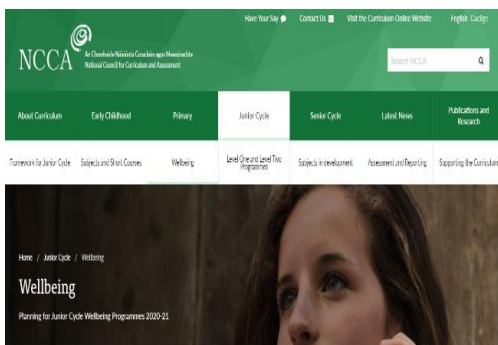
Have Your Say Contact Us Visit the Curriculum Online Website English Gaeilge

NCCA An Chomhairle Náisiúnta Curaclaim agus Measúnachta National Council for Curriculum and Assessment

Search NCCA

About Curriculum Early Childhood Primary Junior Cycle Senior Cycle Latest News Publications and Research

Framework for Junior Cycle Subjects and Short Courses Wellbeing Level One and Level Two Programmes Subjects in development Assessment and Reporting Supporting the Curriculum

Home / Junior Cycle / Wellbeing

Wellbeing

Planning for Junior Cycle Wellbeing Programmes 2020-21